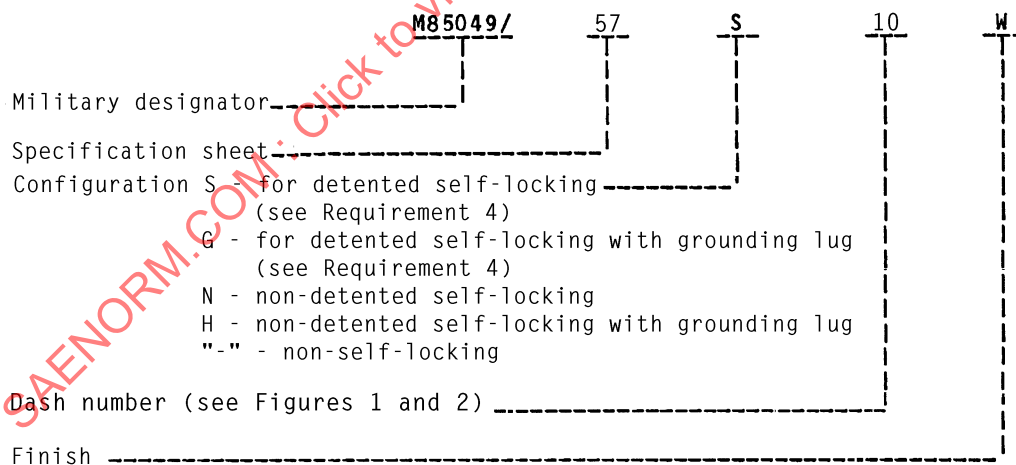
M85049/ 57 S 10 W

Military designator

Specification sheet

Configuration S - for detented self-locking (see Requirement 4)
G - for detented self-locking with grounding lug (see Requirement 4)
N - non-detented self-locking
H - non-detented self-locking with grounding lug
"-" - non-self-locking

Dash number (see Figures 1 and 2)

Finish

SAENORM.COM : Click to v